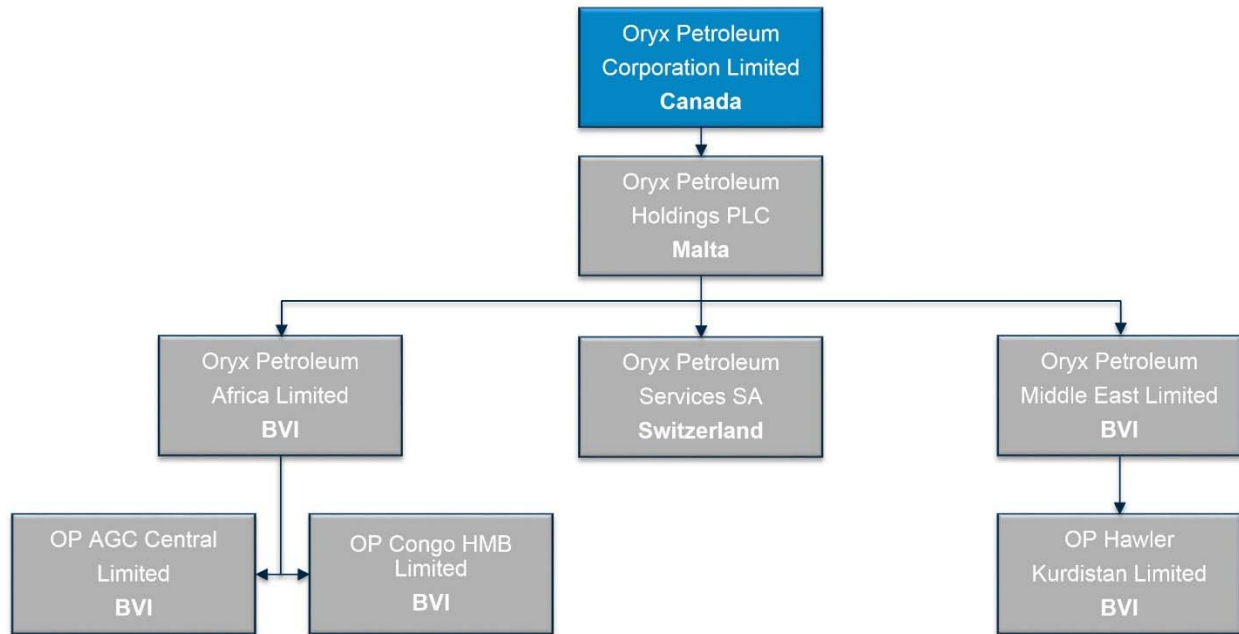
Oryx Petroleum Corporation Limited
**Canada**

Oryx Petroleum Holdings PLC
**Malta**

Oryx Petroleum Africa Limited
**BVI**

Oryx Petroleum Services SA
**Switzerland**

Oryx Petroleum Middle East Limited
**BVI**

OP AGC Central Limited
**BVI**

OP Congo HMB Limited
**BVI**

OP Hawler Kurdistan Limited
**BVI**